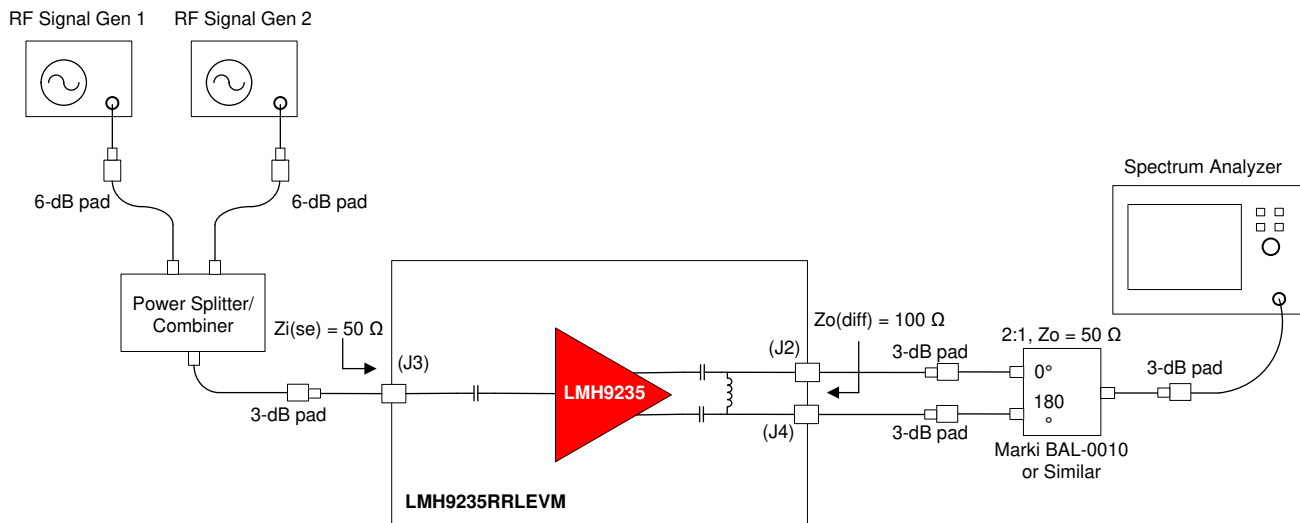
RF Signal Gen 1

RF Signal Gen 2

6-dB pad

6-dB pad

Spectrum Analyzer

Power Splitter/ Combiner

Zi(se) = 50 Ω

(J3)

3-dB pad

LMH9235

Zo(diff) = 100 Ω

(J2)

(J4)

3-dB pad

3-dB pad

2:1, Zo = 50 Ω

0°

180 °

3-dB pad

Marki BAL-0010 or Similar

LMH9235RRLEVM